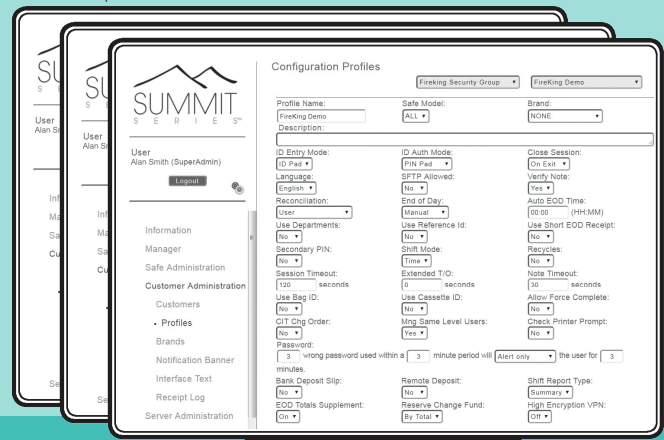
SU
S
User
Alan Sm
Inf
Ma
Sa
Cu
Se

SU
S
User
Alan Sm
Inf
Ma
Sa
Cu
Se

SUMMIT
S E R I E S™

User
Alan Smith (SuperAdmin)

Logout

Information
Manager
Safe Administration
Customer Administration
Customers
• Profiles
Brands
Notification Banner
Interface Text
Receipt Log
Server Administration

Configuration Profiles

Fireking Security Group ▾
FireKing Demo ▾

Profile Name: FireKing Demo
Safe Model: ALL ▾
Brand: NONE ▾
Description:

ID Entry Mode: ID Pad ▾
ID Auth Mode: PIN Pad ▾
Close Session: On Exit ▾
Language: English ▾
SFTP Allowed: No ▾
Verify Note: Yes ▾
Reconciliation: User ▾
End of Day: Manual ▾
Auto EOD Time: 00:00 (HH:MM)
Use Departments: No ▾
Use Reference Id: No ▾
Use Short EOD Receipt: No ▾
Secondary PIN: No ▾
Shift Mode: Time ▾
Recycles: No ▾
Session Timeout: 120 seconds
Extended T/O: 0 seconds
Note Timeout: 30 seconds
Use Bag ID: No ▾
Use Cassette ID: No ▾
Allow Force Complete: No ▾
CIT Chg Order: No ▾
Mng Same Level Users: Yes ▾
Check Printer Prompt: No ▾
Password:
3 wrong password used within a 3 minute period will Alert only ▾ the user for 3 minutes.
Bank Deposit Slip: No ▾
Remote Deposit: No ▾
Shift Report Type: Summary ▾
EOD Totals Supplement: On ▾
Reserve Change Fund: By Total ▾
High Encryption VPN: Off ▾